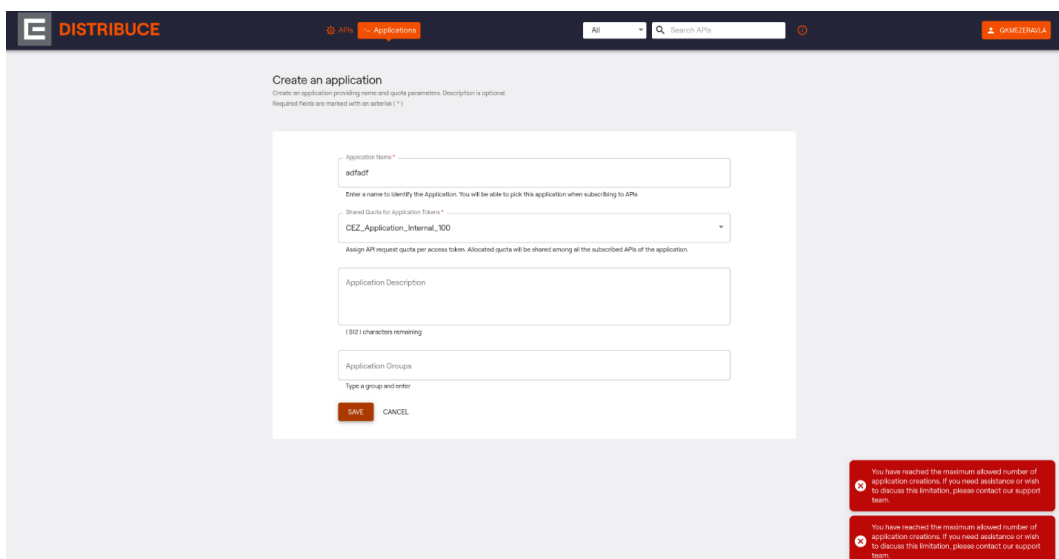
DISTRIBUCE

APIs Applications

All

Search APIs

GKMEZERAVLA

Create an application

Create an application providing name and quota parameters. Description is optional.
Required fields are marked with an asterisk ( * )

Application Name *

adfadf

Enter a name to identify the Application. You will be able to pick this application when subscribing to APIs

Shared Quota for Application Tokens *

CEZ_Application_Internal_100

Assign API request quota per access token. Allocated quota will be shared among all the subscribed APIs of the application.

Application Description

( 512 ) characters remaining

Application Groups

Type a group and enter

SAVE CANCEL

You have reached the maximum allowed number of application creations. If you need assistance or wish to discuss this limitation, please contact our support team.

You have reached the maximum allowed number of application creations. If you need assistance or wish to discuss this limitation, please contact our support team.